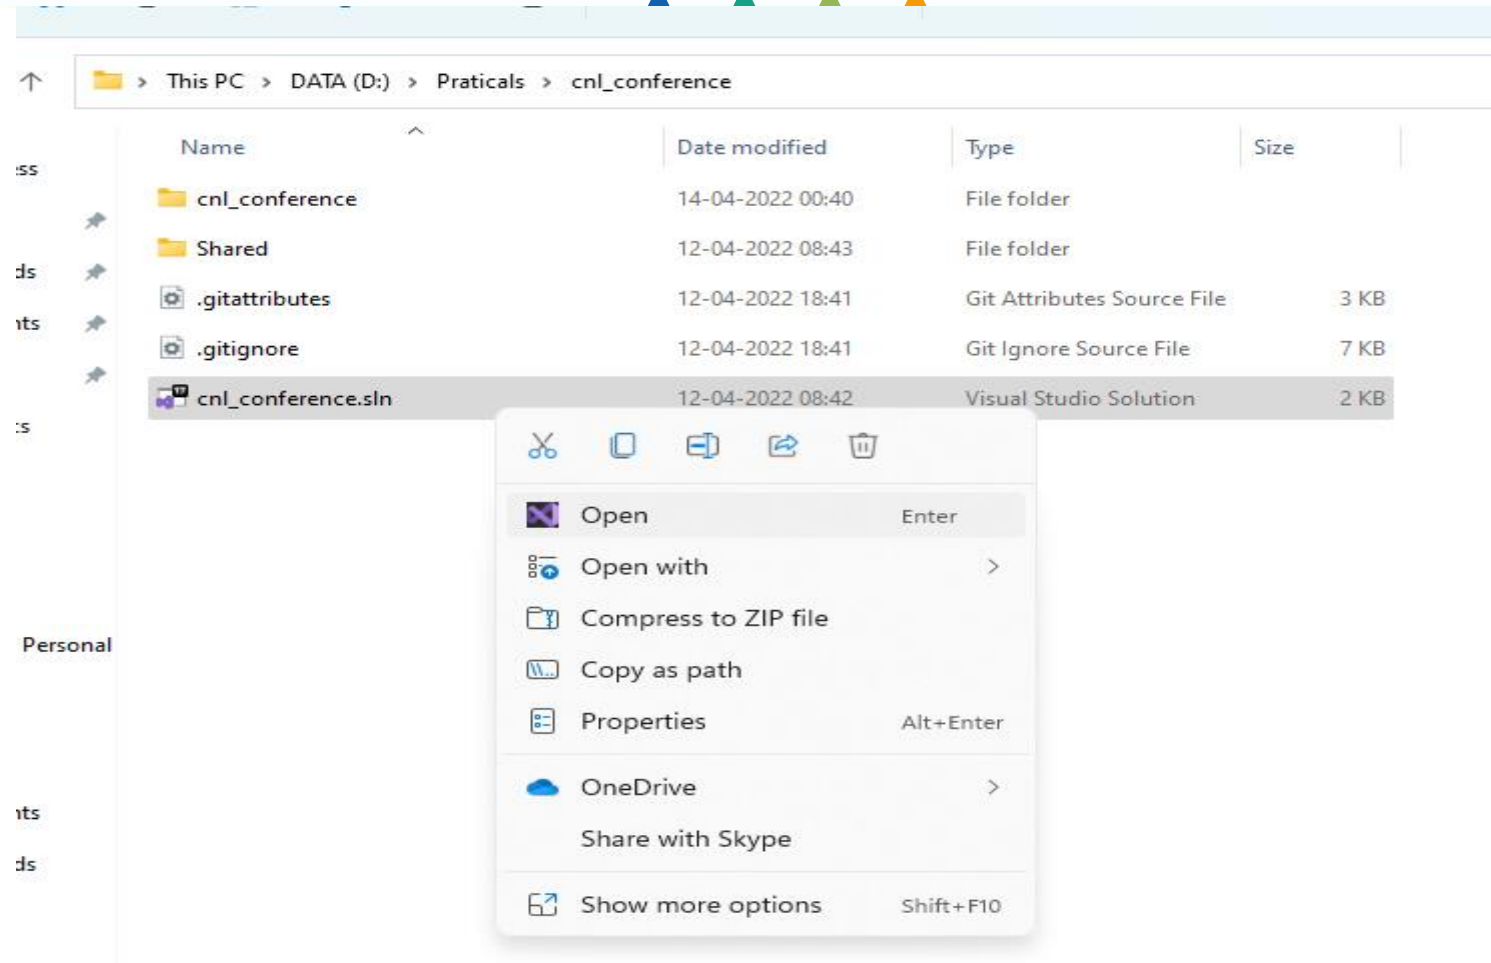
This PC > DATA (D:) > Praticals > cnl_conference

ss
ds
nts
s
Personal
nts
ds

| Name | Date modified | Type | Size |
|---|---|---|---|
| cnl_conference | 14-04-2022 00:40 | File folder | |
| Shared | 12-04-2022 08:43 | File folder | |
| .gitattributes | 12-04-2022 18:41 | Git Attributes Source File | 3 KB |
| .gitignore | 12-04-2022 18:41 | Git Ignore Source File | 7 KB |
| cnl_conference.sln | 12-04-2022 08:42 | Visual Studio Solution | 2 KB |

Open Enter
Open with >
Compress to ZIP file
Copy as path
Properties Alt+Enter
OneDrive >
Share with Skype
Show more options Shift+F10